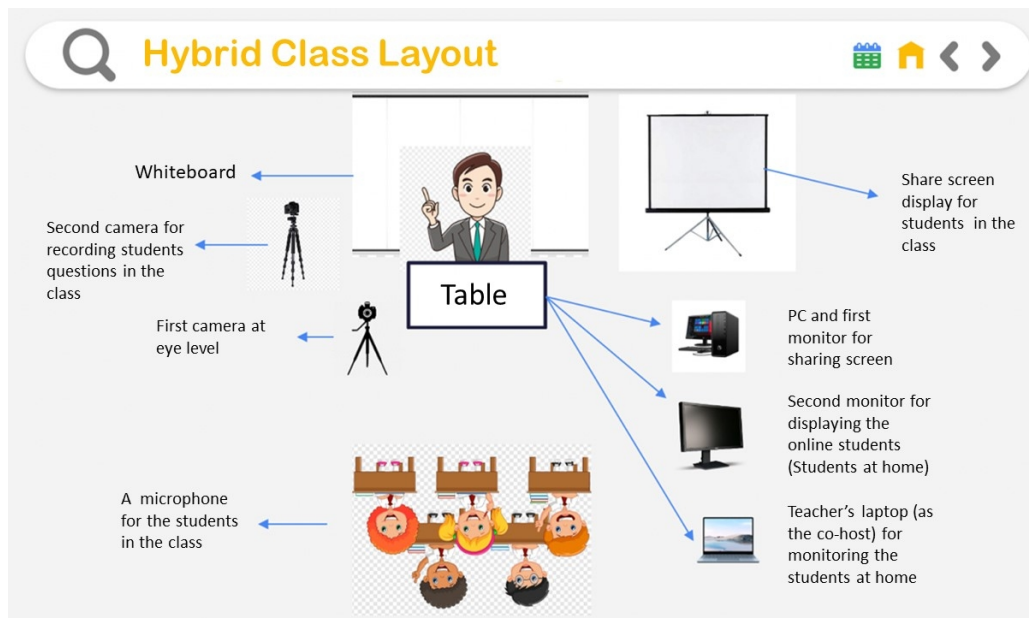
Hybrid Class Layout

Whiteboard

Second camera for recording students questions in the class

First camera at eye level

Table

Share screen display for students in the class

PC and first monitor for sharing screen

Second monitor for displaying the online students (Students at home)

A microphone for the students in the class

Teacher's laptop (as the co-host) for monitoring the students at home